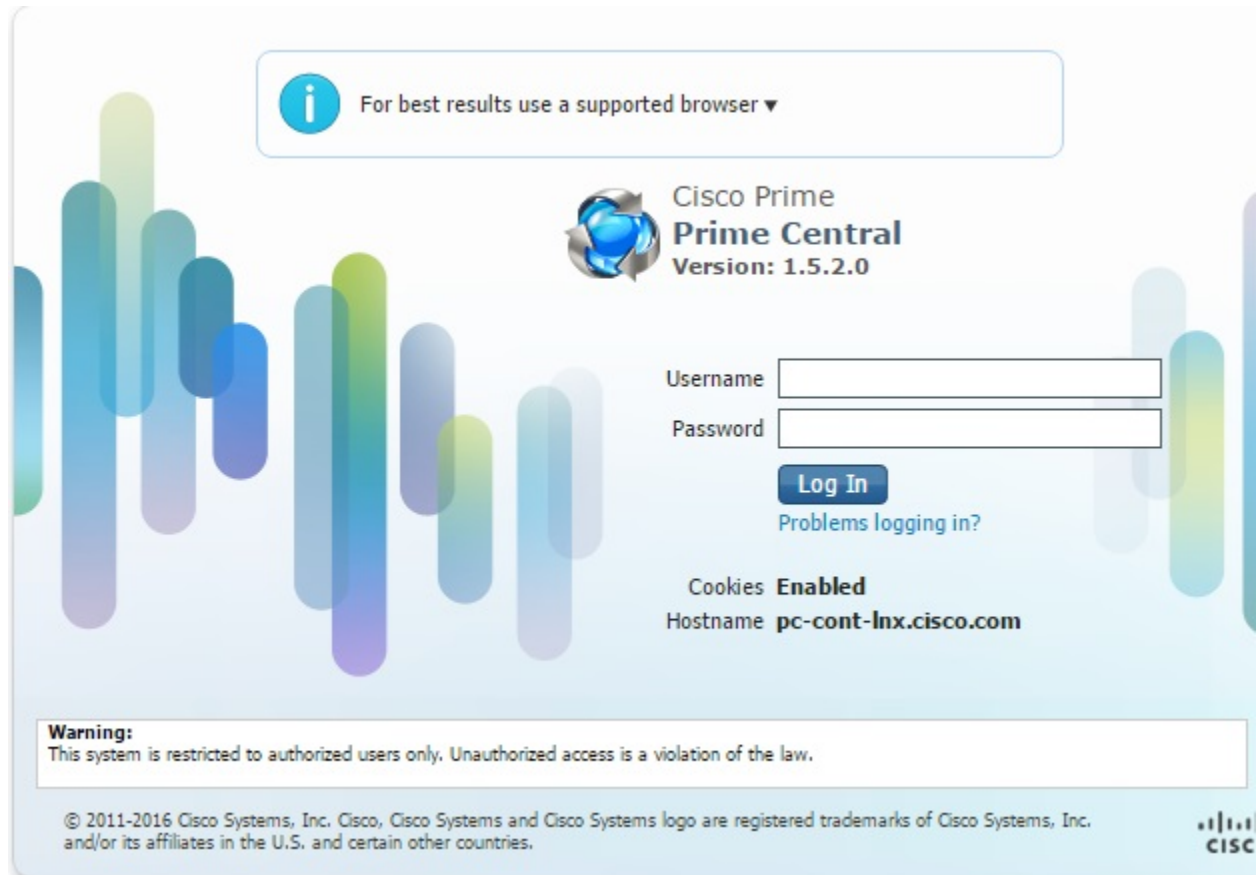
For best results use a supported browser ▾

Cisco Prime
Prime Central
Version: 1.5.2.0

Username
Password
Log In
Problems logging in?

Cookies Enabled
Hostname pc-cont-lnx.cisco.com

Warning:
This system is restricted to authorized users only. Unauthorized access is a violation of the law.

© 2011-2016 Cisco Systems, Inc. Cisco, Cisco Systems and Cisco Systems logo are registered trademarks of Cisco Systems, Inc. and/or its affiliates in the U.S. and certain other countries.

CISC